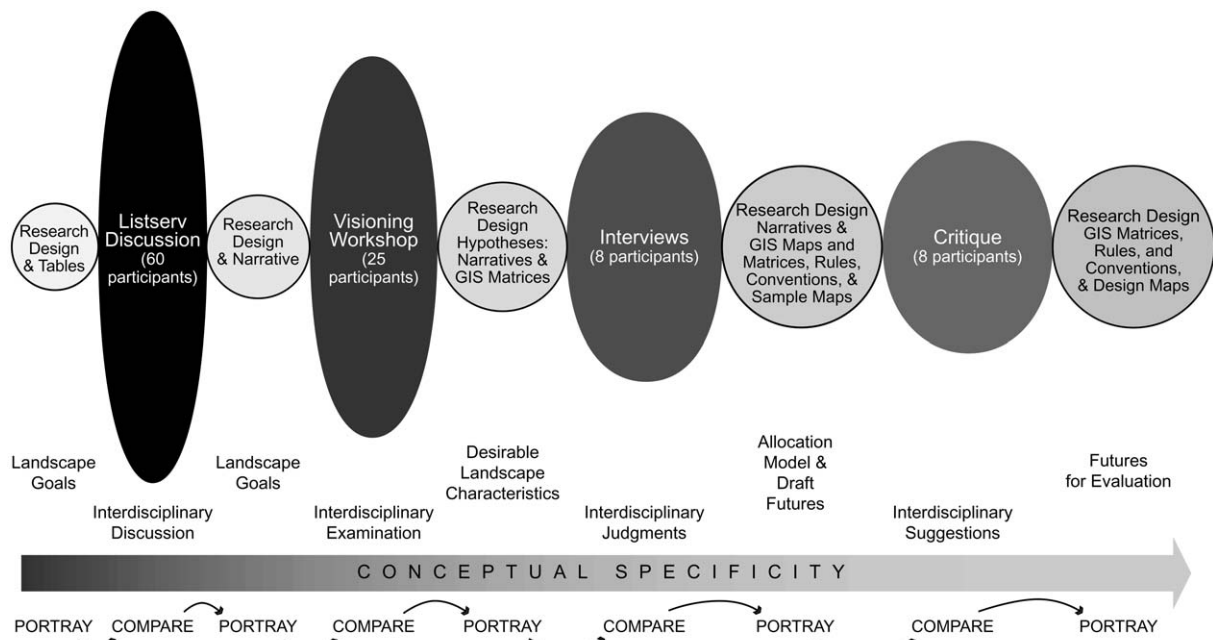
Research Design & Tables

Listserv Discussion (60 participants)

Research Design & Narrative

Visioning Workshop (25 participants)

Research Design Hypotheses: Narratives & GIS Matrices

Interviews (8 participants)

Research Design Narratives & GIS Maps and Matrices, Rules, Conventions, & Sample Maps

Critique (8 participants)

Research Design GIS Matrices, Rules, and Conventions, & Design Maps

Landscape Goals

Interdisciplinary Discussion

Landscape Goals

Interdisciplinary Examination

Desirable Landscape Characteristics

Interdisciplinary Judgments

Allocation Model & Draft Futures

Interdisciplinary Suggestions

Futures for Evaluation

CONCEPTUAL SPECIFICITY

PORTRAY COMPARE PORTRAY COMPARE PORTRAY COMPARE PORTRAY COMPARE PORTRAY